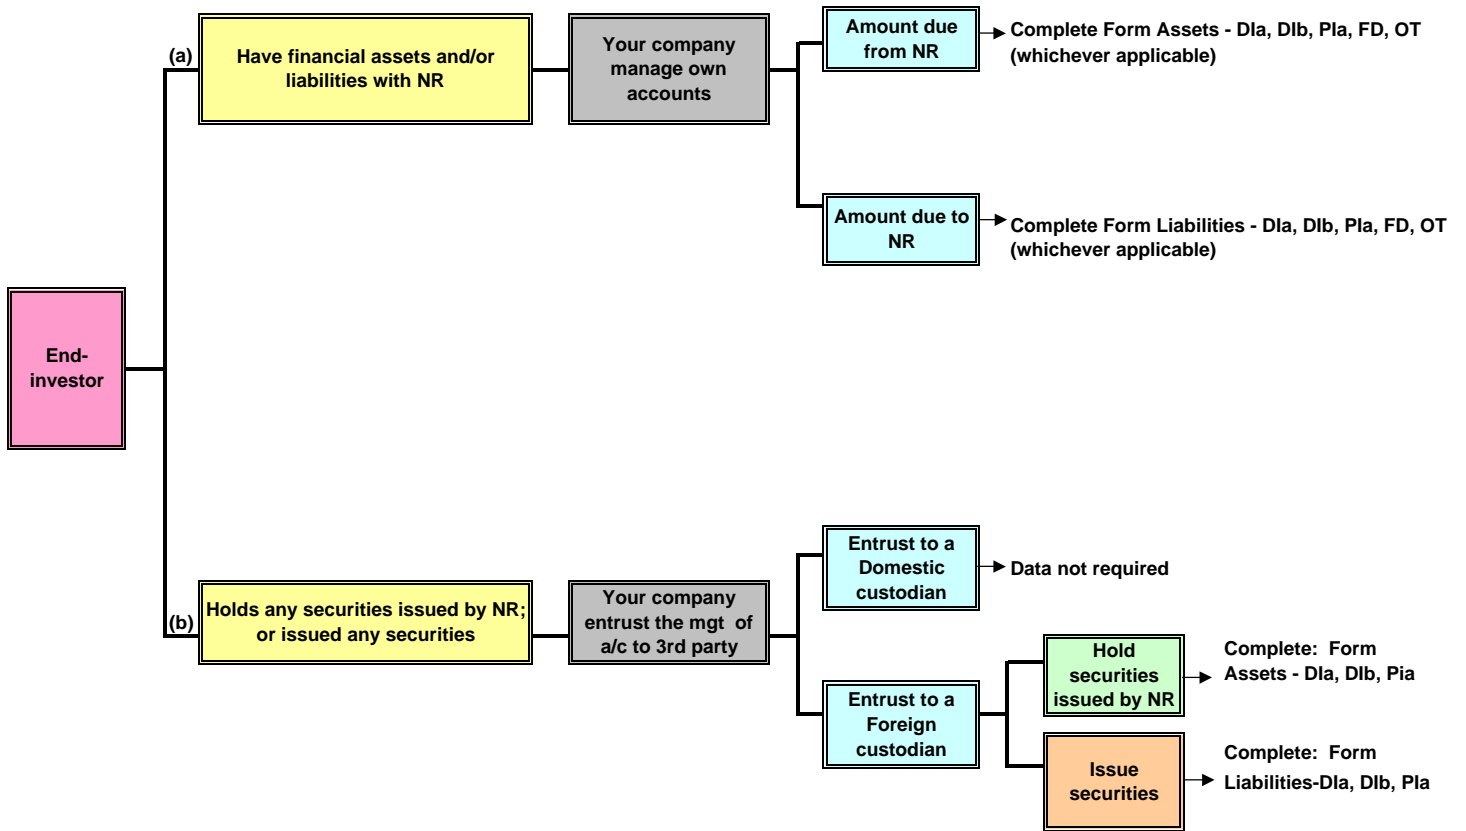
End-investor

(a)

Have financial assets and/or liabilities with NR

Your company manage own accounts

Amount due from NR

Complete Form Assets - DIa, DIb, PIa, FD, OT (whichever applicable)

Amount due to NR

Complete Form Liabilities - DIa, DIb, PIa, FD, OT (whichever applicable)

(b)

Holds any securities issued by NR; or issued any securities

Your company entrust the mgt of a/c to 3rd party

Entrust to a Domestic custodian

Data not required

Entrust to a Foreign custodian

Hold securities issued by NR

Complete: Form Assets - DIa, DIb, Pia

Issue securities

Complete: Form Liabilities-DIa, DIb, PIa